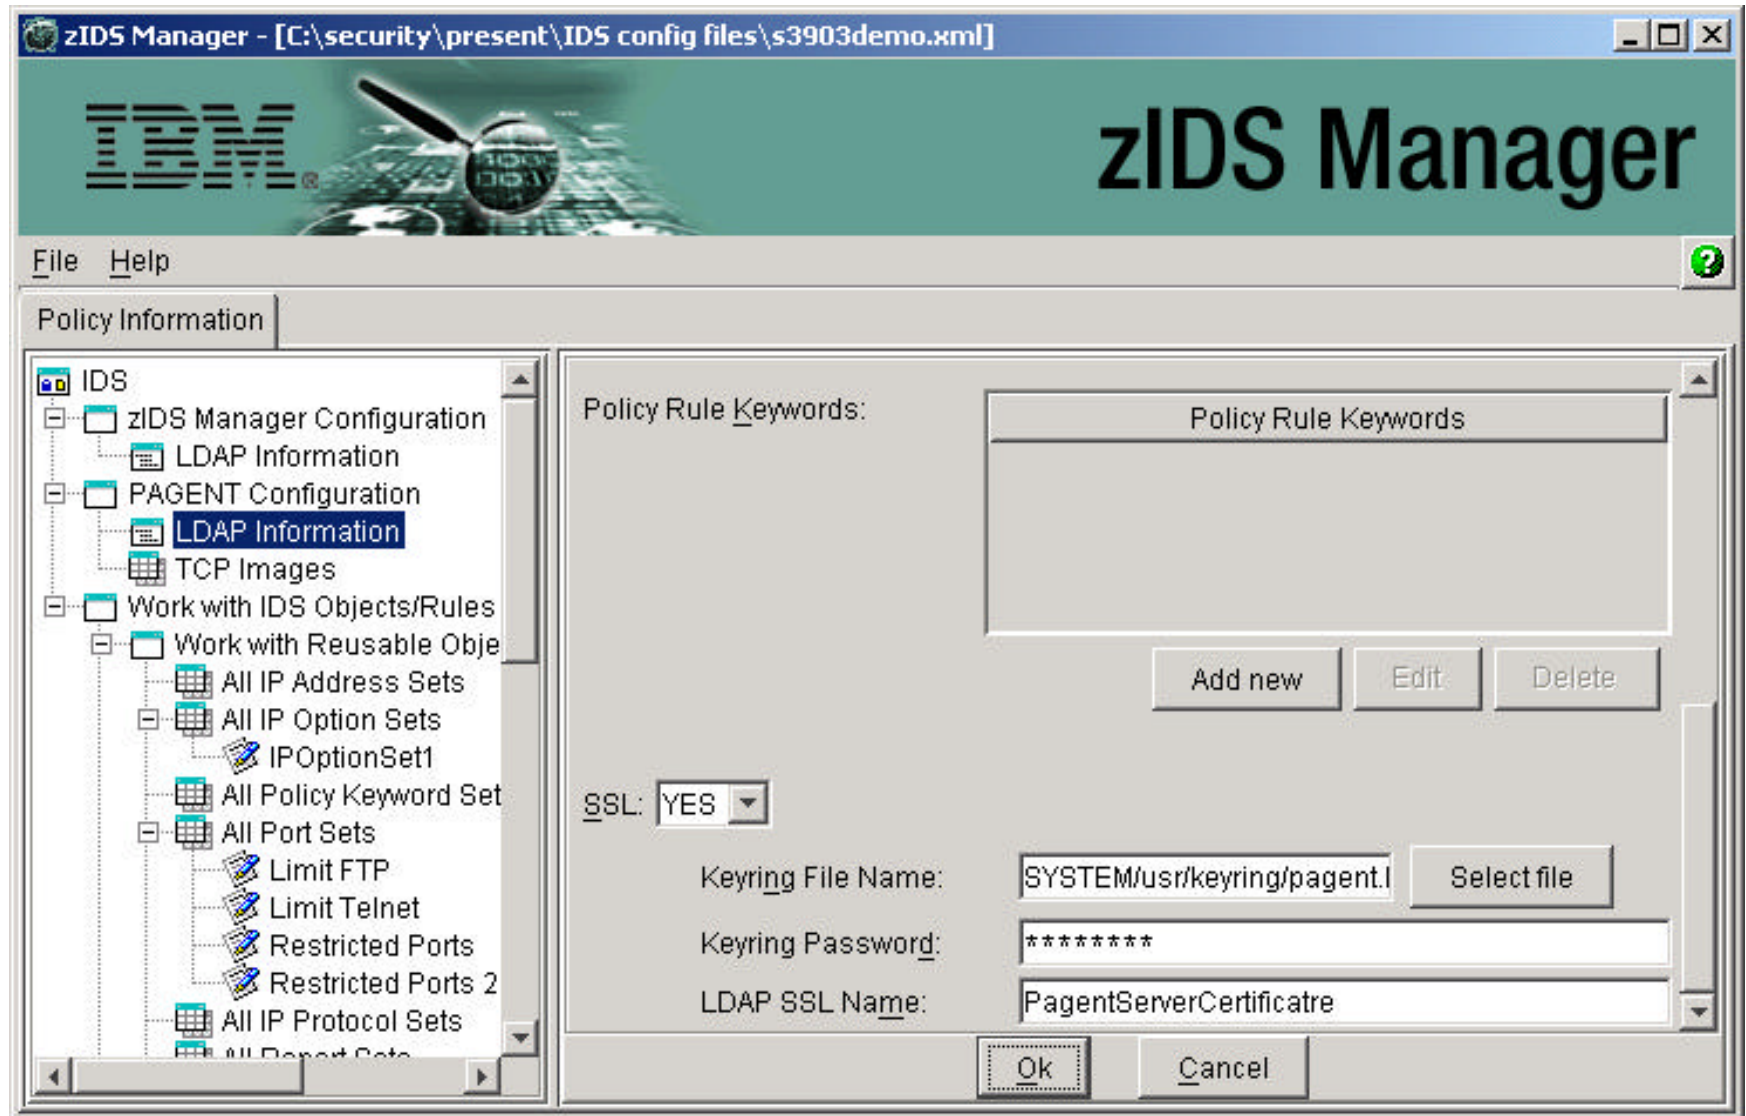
zIDS Manager - [C:\security\present\IDS config files\s3903demo.xml]

IBM

zIDS Manager

File Help

Policy Information

IDS
zIDS Manager Configuration
LDAP Information
PAGENT Configuration
LDAP Information
TCP Images
Work with IDS Objects/Rules
Work with Reusable Obje
All IP Address Sets
All IP Option Sets
IPOptionSet1
All Policy Keyword Set
All Port Sets
Limit FTP
Limit Telnet
Restricted Ports
Restricted Ports 2
All IP Protocol Sets
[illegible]

Policy Rule Keywords:

| Policy Rule Keywords |
|---|
| |

Add new Edit Delete

SSL: YES

Keyring File Name: SYSTEM/usr/keyring/pagent.l Select file

Keyring Password: ********

LDAP SSL Name: PagentServerCertificatre

Ok Cancel